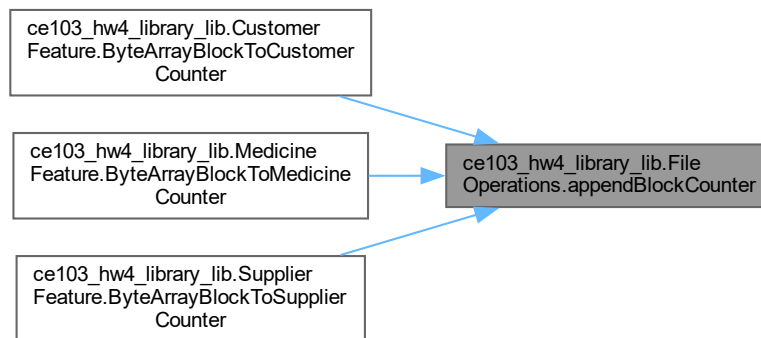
ce103_hw4_library_lib.Customer Feature.ByteArrayBlockToCustomer Counter

ce103_hw4_library_lib.Medicine Feature.ByteArrayBlockToMedicine Counter

ce103_hw4_library_lib.Supplier Feature.ByteArrayBlockToSupplier Counter

ce103_hw4_library_lib.File Operations.appendBlockCounter